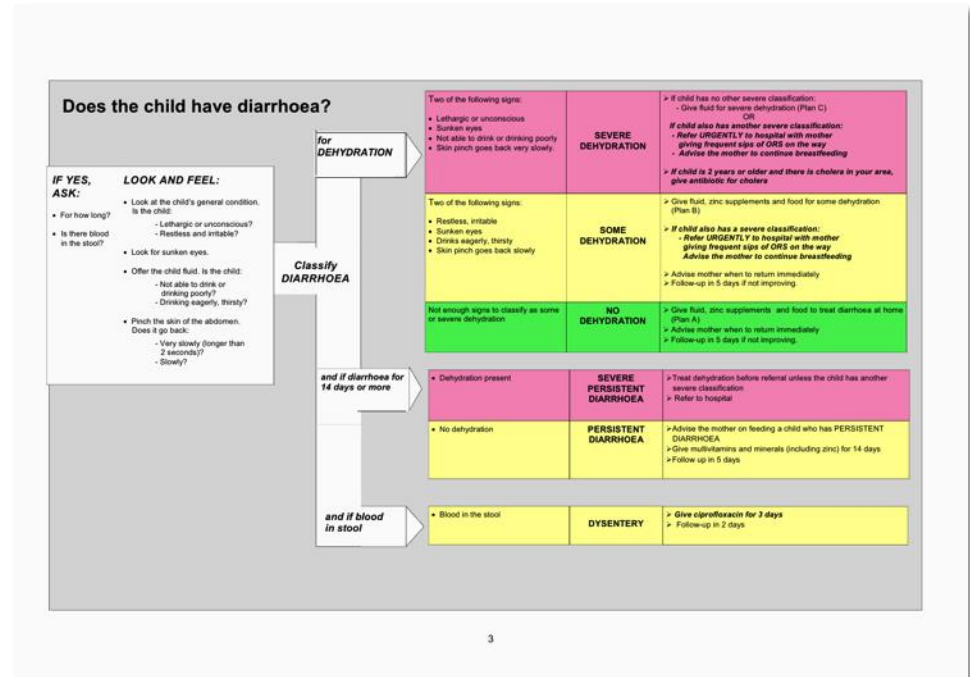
Does the child have diarrhoea?

IF YES, ASK:

- For how long?
- Is there blood in the stool?

LOOK AND FEEL:

- Look at the child's general condition. Is the child:
  - Lethargic or unconscious?
  - Restless and irritable?
- Look for sunken eyes.
- Offer the child fluid. Is the child:
  - Not able to drink or drinking poorly?
  - Drinking eagerly, thirsty?
- Pinch the skin of the abdomen. Does it go back:
  - Very slowly (longer than 2 seconds)?
  - Slowly?

Classify DIARRHOEA

for DEHYDRATION

| Signs | Classify as | Treatment |
|---|---|---|
| Two of the following signs: • Lethargic or unconscious • Sunken eyes • Not able to drink or drinking poorly • Skin pinch goes back very slowly. | SEVERE DEHYDRATION | ➢ If child has no other severe classification: - Give fluid for severe dehydration (Plan C) OR If child also has another severe classification: - Refer URGENTLY to hospital with mother giving frequent sips of ORS on the way - Advise the mother to continue breastfeeding ➢ If child is 2 years or older and there is cholera in your area, give antibiotic for cholera |
| Two of the following signs: • Restless, irritable • Sunken eyes • Drinks eagerly, thirsty • Skin pinch goes back slowly | SOME DEHYDRATION | ➢ Give fluid, zinc supplements and food for some dehydration (Plan B) ➢ If child also has a severe classification: - Refer URGENTLY to hospital with mother giving frequent sips of ORS on the way Advise the mother to continue breastfeeding ➢ Advise mother when to return immediately ➢ Follow-up in 5 days if not improving. |
| Not enough signs to classify as some or severe dehydration | NO DEHYDRATION | ➢ Give fluid, zinc supplements and food to treat diarrhoea at home (Plan A) ➢ Advise mother when to return immediately ➢ Follow-up in 5 days if not improving. |

and if diarrhoea for 14 days or more

| Signs | Classify as | Treatment |
|---|---|---|
| • Dehydration present | SEVERE PERSISTENT DIARRHOEA | ➢Treat dehydration before referral unless the child has another severe classification ➢ Refer to hospital |
| • No dehydration | PERSISTENT DIARRHOEA | ➢Advise the mother on feeding a child who has PERSISTENT DIARRHOEA ➢Give multivitamins and minerals (including zinc) for 14 days ➢Follow up in 5 days |

and if blood in stool

| Signs | Classify as | Treatment |
|---|---|---|
| • Blood in the stool | DYSENTERY | ➢ Give ciprofloxacin for 3 days ➢ Follow-up in 2 days |

3